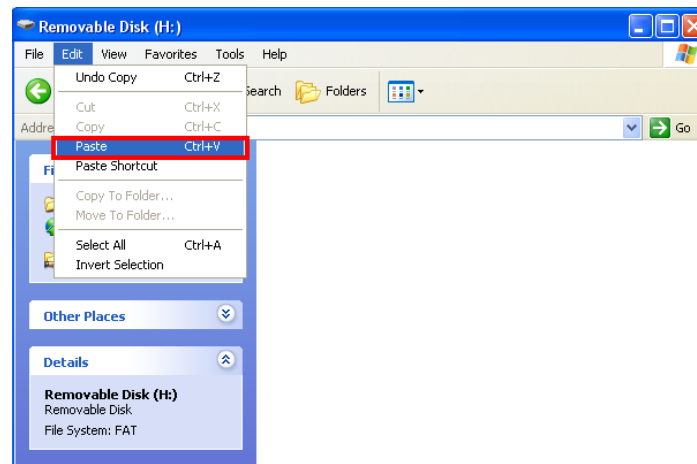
Removable Disk (H:)

File Edit View Favorites Tools Help

Undo Copy Ctrl+Z
Cut Ctrl+X
Copy Ctrl+C
Paste Ctrl+V
Paste Shortcut
Copy To Folder...
Move To Folder...
Select All Ctrl+A
Invert Selection

Search Folders

Addre

Go

Fi

Other Places

Details

Removable Disk (H:)
Removable Disk
File System: FAT